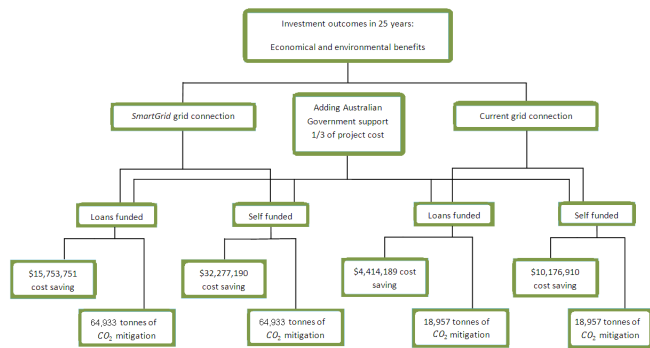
Investment outcomes in 25 years:

Economical and environmental benefits

SmartGrid grid connection

Adding Australian Government support 1/3 of project cost

Current grid connection

Loans funded

Self funded

Loans funded

Self funded

$15,753,751 cost saving

64,933 tonnes of $CO_2$ mitigation

$32,277,190 cost saving

64,933 tonnes of $CO_2$ mitigation

$4,414,189 cost saving

18,957 tonnes of $CO_2$ mitigation

$10,176,910 cost saving

18,957 tonnes of $CO_2$ mitigation